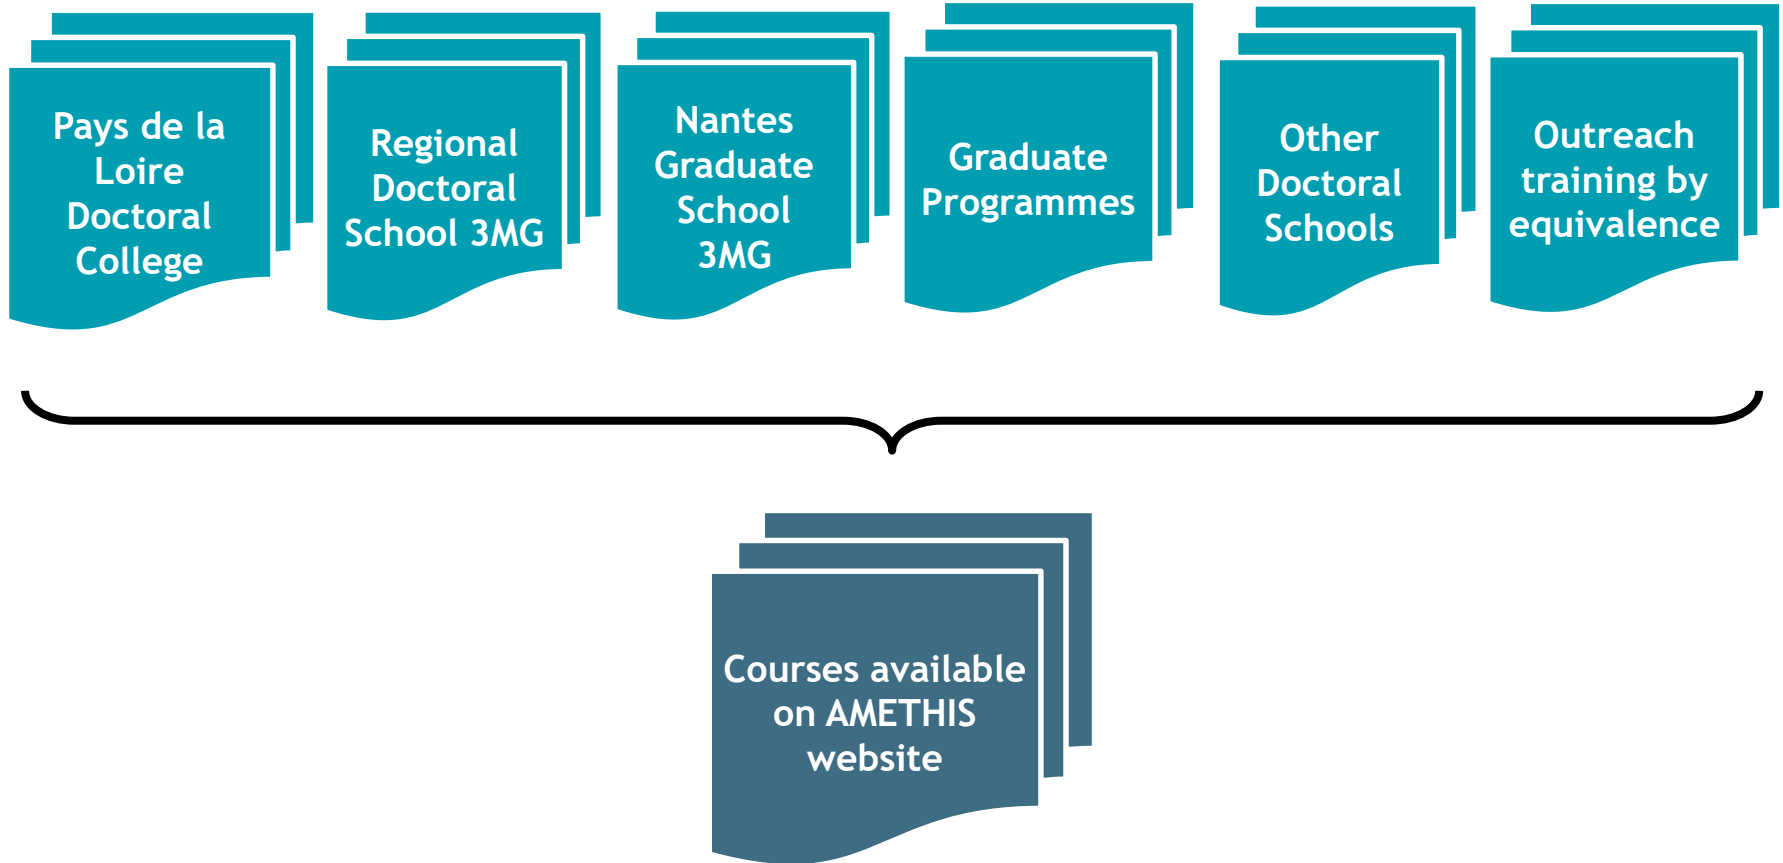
Pays de la Loire Doctoral College

Regional Doctoral School 3MG

Nantes Graduate School 3MG

Graduate Programmes

Other Doctoral Schools

Outreach training by equivalence

Courses available on AMETHIS website